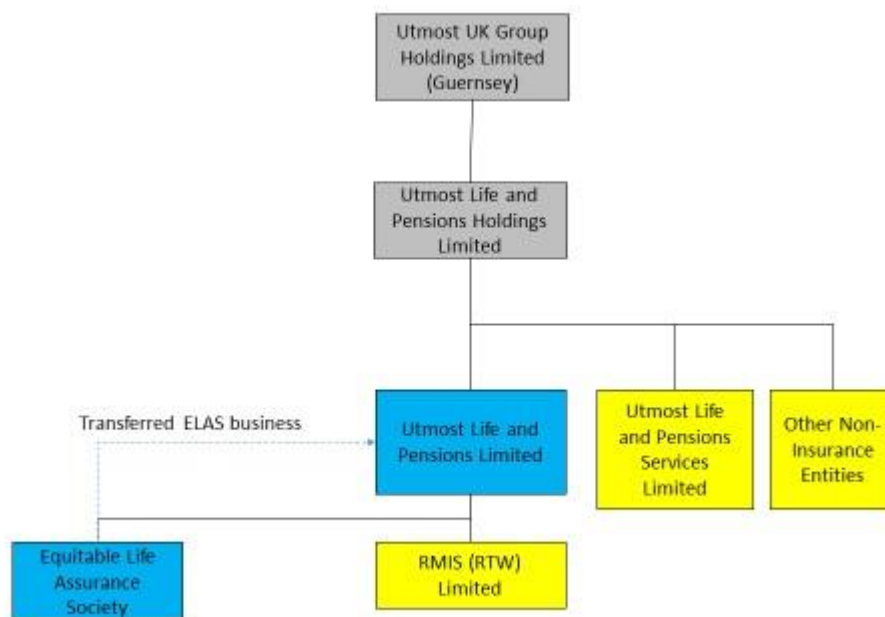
Utmost UK Group Holdings Limited (Guernsey)

Utmost Life and Pensions Holdings Limited

Transferred ELAS business

Utmost Life and Pensions Limited

Utmost Life and Pensions Services Limited

Other Non-Insurance Entities

Equitable Life Assurance Society

RMIS (RTW) Limited